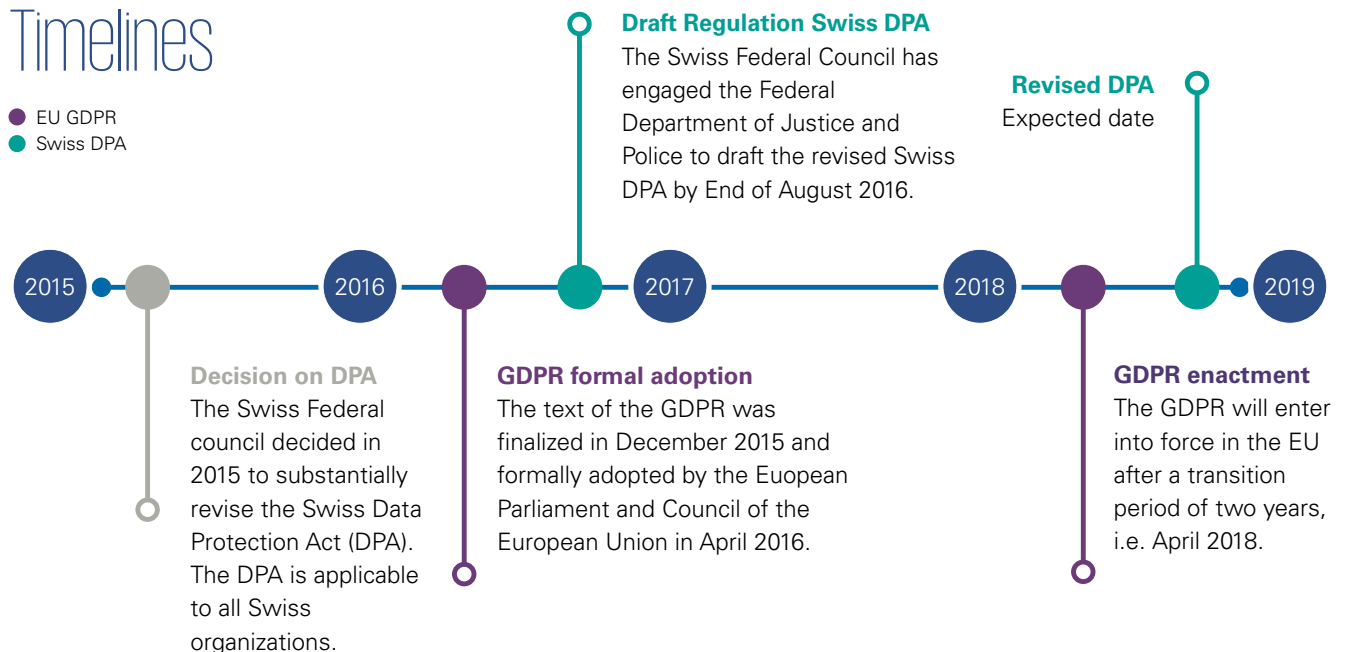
Timelines

EU GDPR
Swiss DPA

Draft Regulation Swiss DPA
The Swiss Federal Council has engaged the Federal Department of Justice and Police to draft the revised Swiss DPA by End of August 2016.

Revised DPA
Expected date

2015

2016

2017

2018

2019

Decision on DPA
The Swiss Federal council decided in 2015 to substantially revise the Swiss Data Protection Act (DPA). The DPA is applicable to all Swiss organizations.

GDPR formal adoption
The text of the GDPR was finalized in December 2015 and formally adopted by the Euopean Parliament and Council of the European Union in April 2016.

GDPR enactment
The GDPR will enter into force in the EU after a transition period of two years, i.e. April 2018.